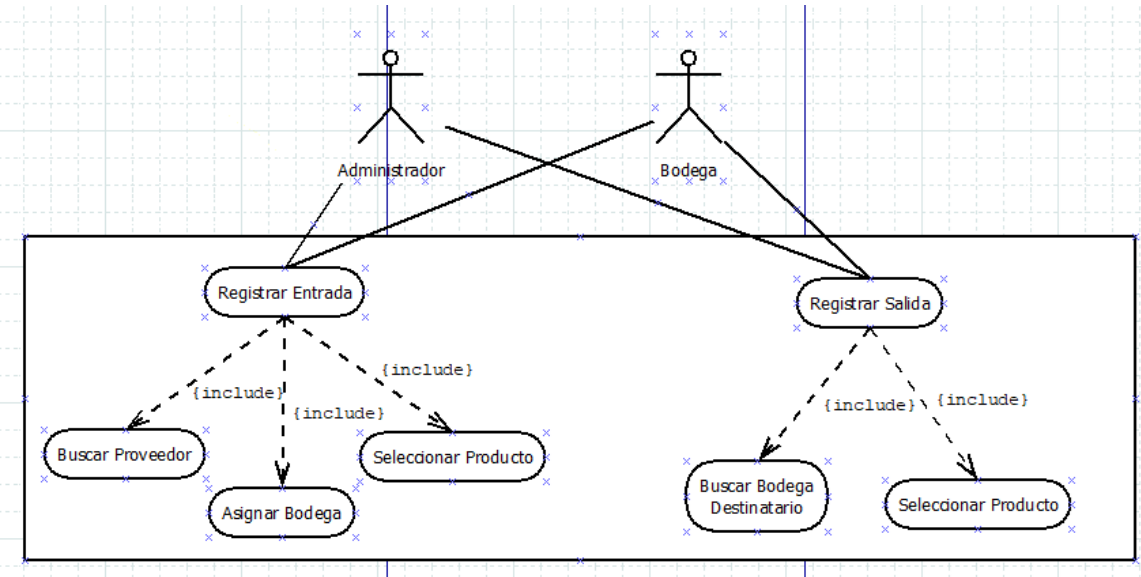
Administrador

Bodega

Registrar Entrada

Registrar Salida

{include}

{include}

{include}

{include}

{include}

Buscar Proveedor

Asignar Bodega

Seleccionar Producto

Buscar Bodega Destinatario

Seleccionar Producto